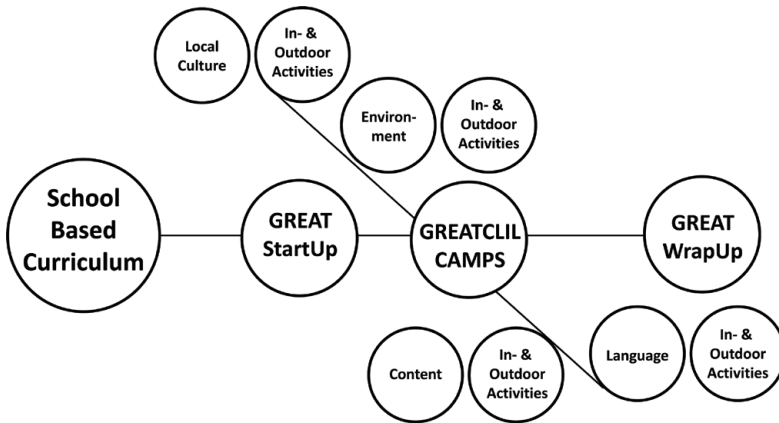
Local Culture

In- & Outdoor Activities

Environment

In- & Outdoor Activities

School Based Curriculum

GREAT StartUp

GREATCLIL CAMPS

GREAT WrapUp

Content

In- & Outdoor Activities

Language

In- & Outdoor Activities